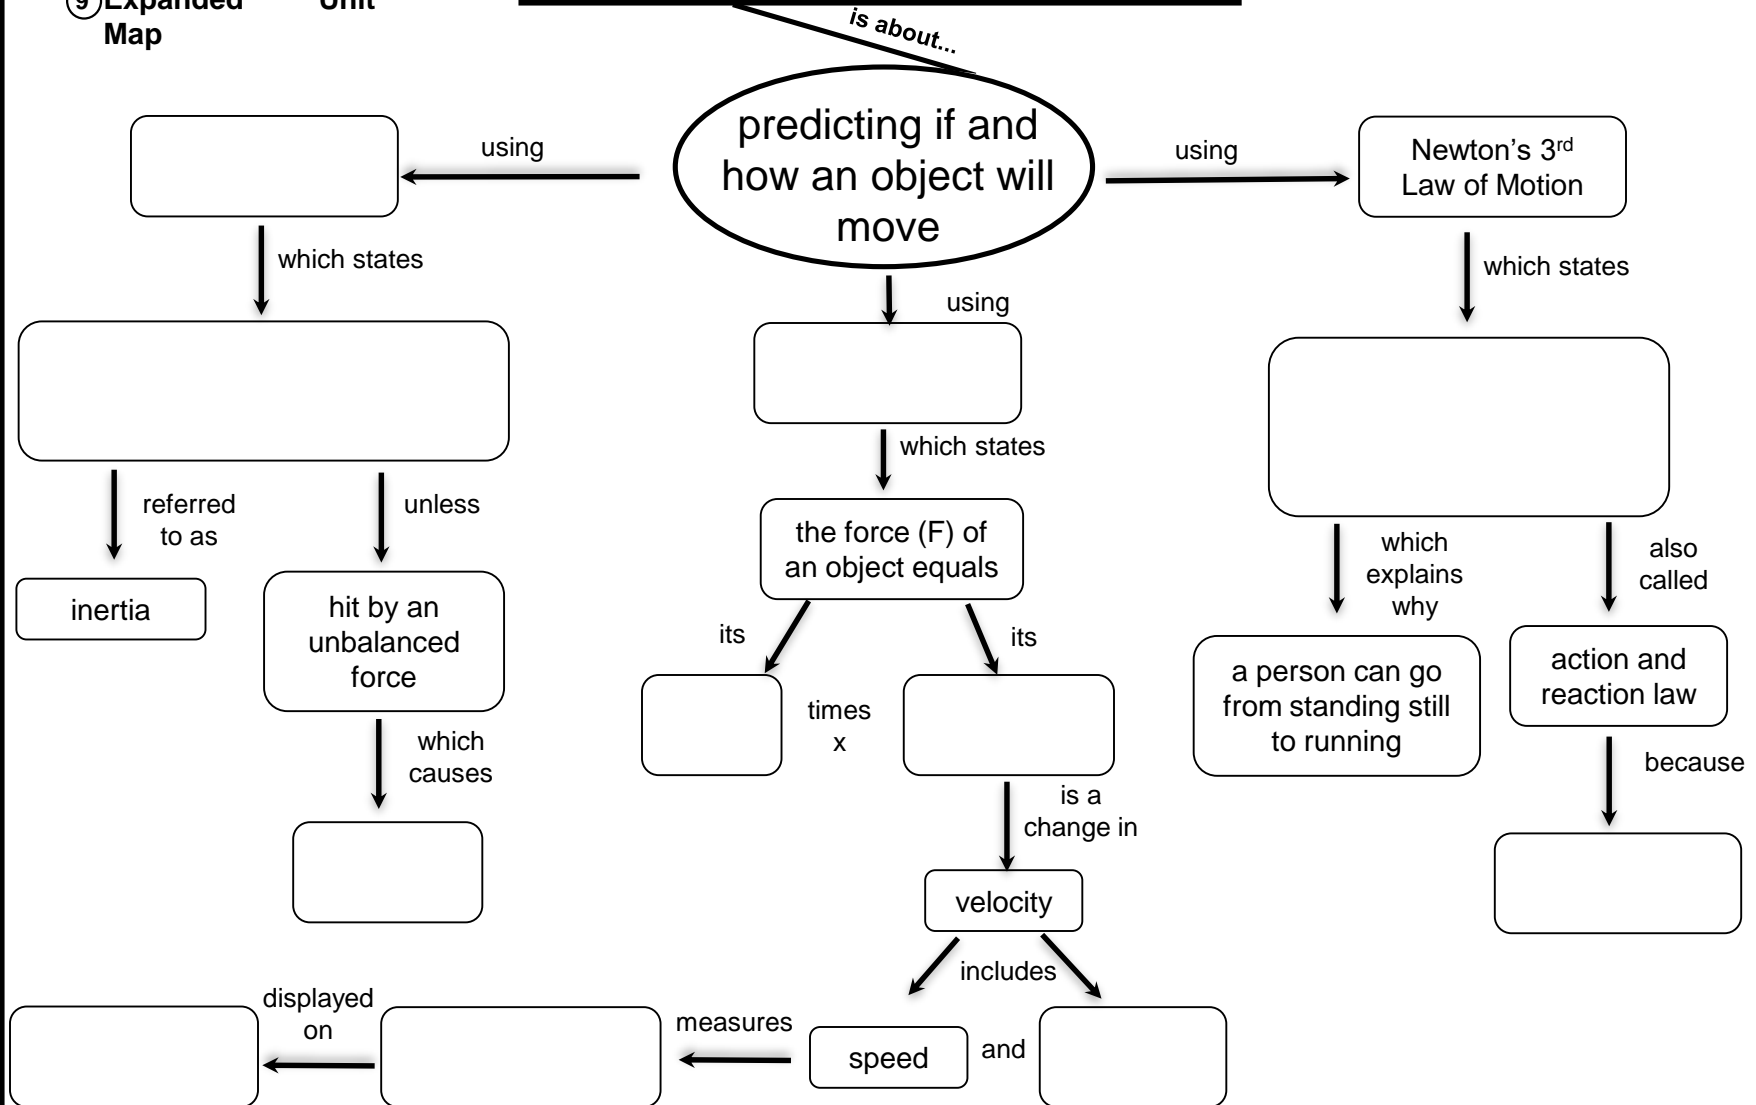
9 Expanded Unit Map

is about...

predicting if and how an object will move

using

using

Newton's 3rd Law of Motion

which states

which states

using

referred to as

unless

inertia

hit by an unbalanced force

which causes

which states

the force (F) of an object equals

its

its

times x

is a change in

velocity

includes

speed

and

measures

displayed on

which explains why

also called

a person can go from standing still to running

action and reaction law

because